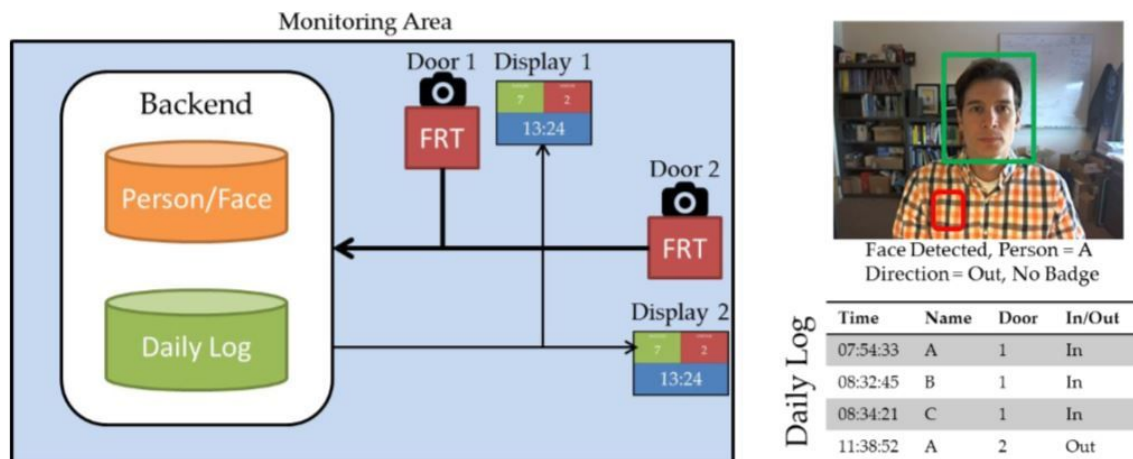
Monitoring Area

Backend

Person/Face

Daily Log

Door 1

FRT

Display 1

7 2

13:24

Door 2

FRT

Display 2

7 2

13:24

Face Detected, Person = A
Direction = Out, No Badge

Daily Log

| Time | Name | Door | In/Out |
|---|---|---|---|
| 07:54:33 | A | 1 | In |
| 08:32:45 | B | 1 | In |
| 08:34:21 | C | 1 | In |
| 11:38:52 | A | 2 | Out |